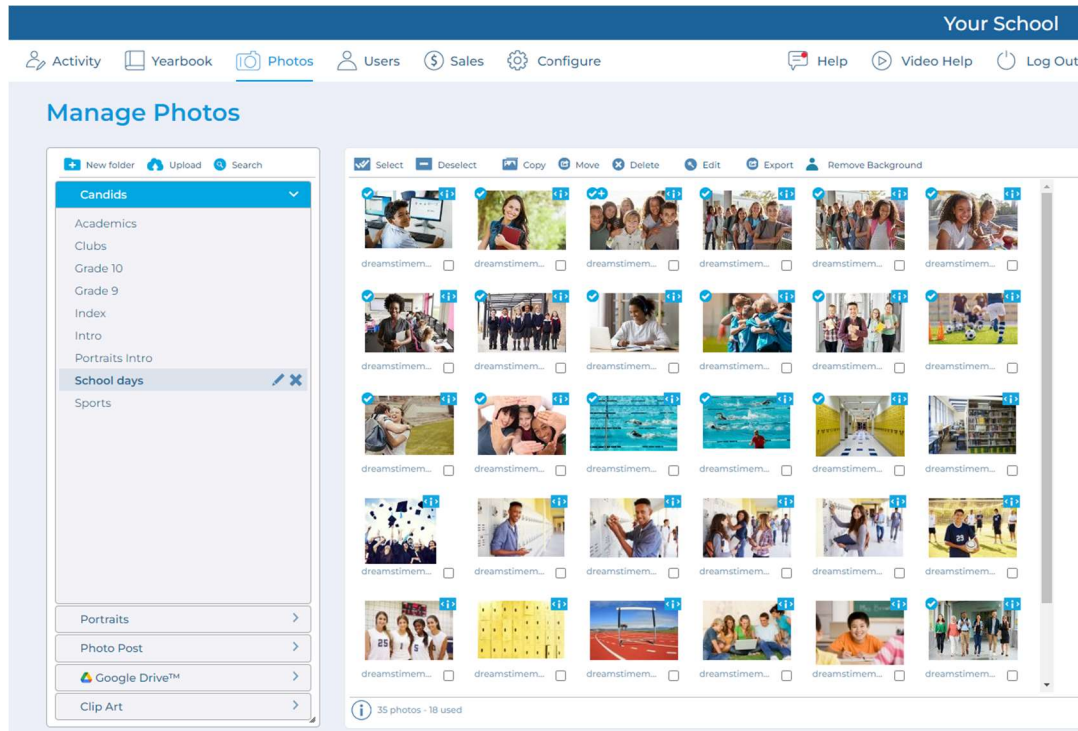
Your School

Activity Yearbook Photos Users Sales Configure Help Video Help Log Out

Manage Photos

New folder Upload Search

Candids

Academics
Clubs
Grade 10
Grade 9
Index
Intro
Portraits Intro
School days
Sports

Portraits
Photo Post
Google Drive™
Clip Art

Select Deselect Copy Move Delete Edit Export Remove Background

dreamstimem... dreamstimem... dreamstimem... dreamstimem... dreamstimem... dreamstimem...
dreamstimem... dreamstimem... dreamstimem... dreamstimem... dreamstimem... dreamstimem...
dreamstimem... dreamstimem... dreamstimem... dreamstimem... dreamstimem... dreamstimem...
dreamstimem... dreamstimem... dreamstimem... dreamstimem... dreamstimem... dreamstimem...
dreamstimem... dreamstimem... dreamstimem... dreamstimem... dreamstimem... dreamstimem...

35 photos - 18 used